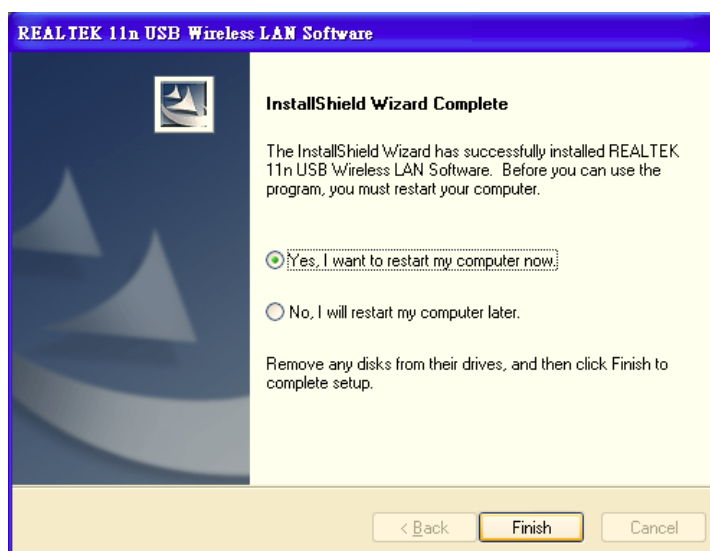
REALTEK 11n USB Wireless LAN Software

InstallShield Wizard Complete

The InstallShield Wizard has successfully installed REALTEK 11n USB Wireless LAN Software. Before you can use the program, you must restart your computer.

Yes, I want to restart my computer now.

No, I will restart my computer later.

Remove any disks from their drives, and then click Finish to complete setup.

< Back
Finish
Cancel